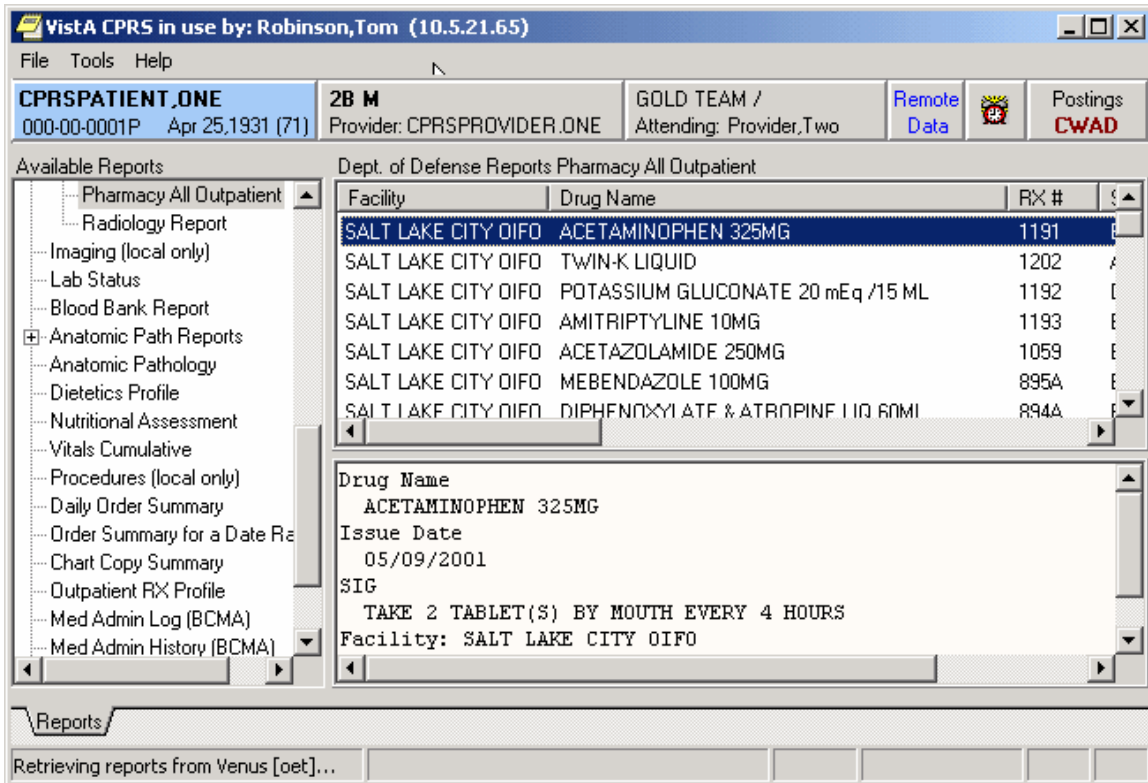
VistA CPRS in use by: Robinson,Tom (10.5.21.65)

File Tools Help

CPRSPATIENT,ONE
000-00-0001P Apr 25,1931 (71)

2B M
Provider: CPRSPROVIDER,ONE

GOLD TEAM /
Attending: Provider,Two

Remote Data

Postings
CWAD

Available Reports

Pharmacy All Outpatient
Radiology Report
Imaging (local only)
Lab Status
Blood Bank Report
Anatomic Path Reports
Anatomic Pathology
Dietetics Profile
Nutritional Assessment
Vitals Cumulative
Procedures (local only)
Daily Order Summary
Order Summary for a Date Ra
Chart Copy Summary
Outpatient RX Profile
Med Admin Log (BCMA)
Med Admin History (BCMA)

Dept. of Defense Reports Pharmacy All Outpatient

| Facility | Drug Name | RX # | S |
|---|---|---|---|
| SALT LAKE CITY OIFO | ACETAMINOPHEN 325MG | 1191 | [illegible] |
| SALT LAKE CITY OIFO | TWIN-K LIQUID | 1202 | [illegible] |
| SALT LAKE CITY OIFO | POTASSIUM GLUCONATE 20 mEq /15 ML | 1192 | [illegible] |
| SALT LAKE CITY OIFO | AMITRIPTYLINE 10MG | 1193 | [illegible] |
| SALT LAKE CITY OIFO | ACETAZOLAMIDE 250MG | 1059 | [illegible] |
| SALT LAKE CITY OIFO | MEBENDAZOLE 100MG | 895A | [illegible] |
| SALT LAKE CITY OIFO | DIPHENOXYLATE & ATROPINE LIQ 60ML | 894A | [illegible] |

Drug Name
ACETAMINOPHEN 325MG
Issue Date
05/09/2001
SIG
TAKE 2 TABLET(S) BY MOUTH EVERY 4 HOURS
Facility: SALT LAKE CITY OIFO

Reports

Retrieving reports from Venus [oet]...